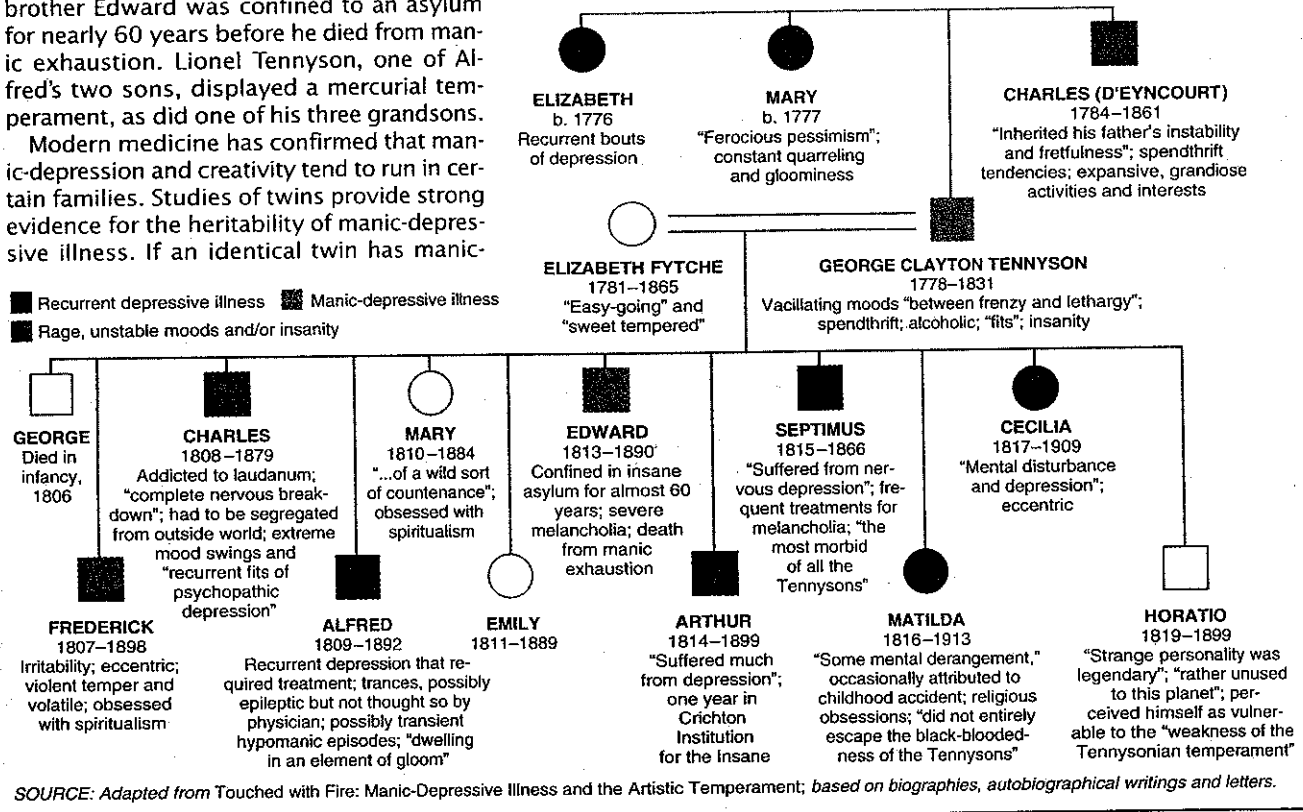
brother Edward was confined to an asylum for nearly 60 years before he died from manic exhaustion. Lionel Tennyson, one of Alfred's two sons, displayed a mercurial temperament, as did one of his three grandsons.

Modern medicine has confirmed that manic-depression and creativity tend to run in certain families. Studies of twins provide strong evidence for the heritability of manic-depressive illness. If an identical twin has manic-

ELIZABETH
b. 1776
Recurrent bouts of depression

MARY
b. 1777
"Ferocious pessimism"; constant quarreling and gloominess

CHARLES (D'EYNCOURT)
1784–1861
"Inherited his father's instability and fretfulness"; spendthrift tendencies; expansive, grandiose activities and interests

ELIZABETH FYTCHE
1781–1865
"Easy-going" and "sweet tempered"

GEORGE CLAYTON TENNYSON
1778–1831
Vacillating moods "between frenzy and lethargy"; spendthrift; alcoholic; "fits"; insanity

Recurrent depressive illness
Manic-depressive illness
Rage, unstable moods and/or insanity

GEORGE
Died in infancy, 1806

CHARLES
1808–1879
Addicted to laudanum; "complete nervous breakdown"; had to be segregated from outside world; extreme mood swings and "recurrent fits of psychopathic depression"

MARY
1810–1884
"...of a wild sort of countenance"; obsessed with spiritualism

EDWARD
1813–1890
Confined in insane asylum for almost 60 years; severe melancholia; death from manic exhaustion

SEPTIMUS
1815–1866
"Suffered from nervous depression"; frequent treatments for melancholia; "the most morbid of all the Tennysons"

CECILIA
1817–1909
"Mental disturbance and depression"; eccentric

FREDERICK
1807–1898
Irritability; eccentric; violent temper and volatile; obsessed with spiritualism

ALFRED
1809–1892
Recurrent depression that required treatment; trances, possibly epileptic but not thought so by physician; possibly transient hypomanic episodes; "dwelling in an element of gloom"

EMILY
1811–1889

ARTHUR
1814–1899
"Suffered much from depression"; one year in Crichton Institution for the Insane

MATILDA
1816–1913
"Some mental derangement," occasionally attributed to childhood accident; religious obsessions; "did not entirely escape the black-bloodedness of the Tennysons"

HORATIO
1819–1899
"Strange personality was legendary"; "rather unused to this planet"; perceived himself as vulnerable to the "weakness of the Tennysonian temperament"

SOURCE: Adapted from Touched with Fire: Manic-Depressive Illness and the Artistic Temperament; based on biographies, autobiographical writings and letters.